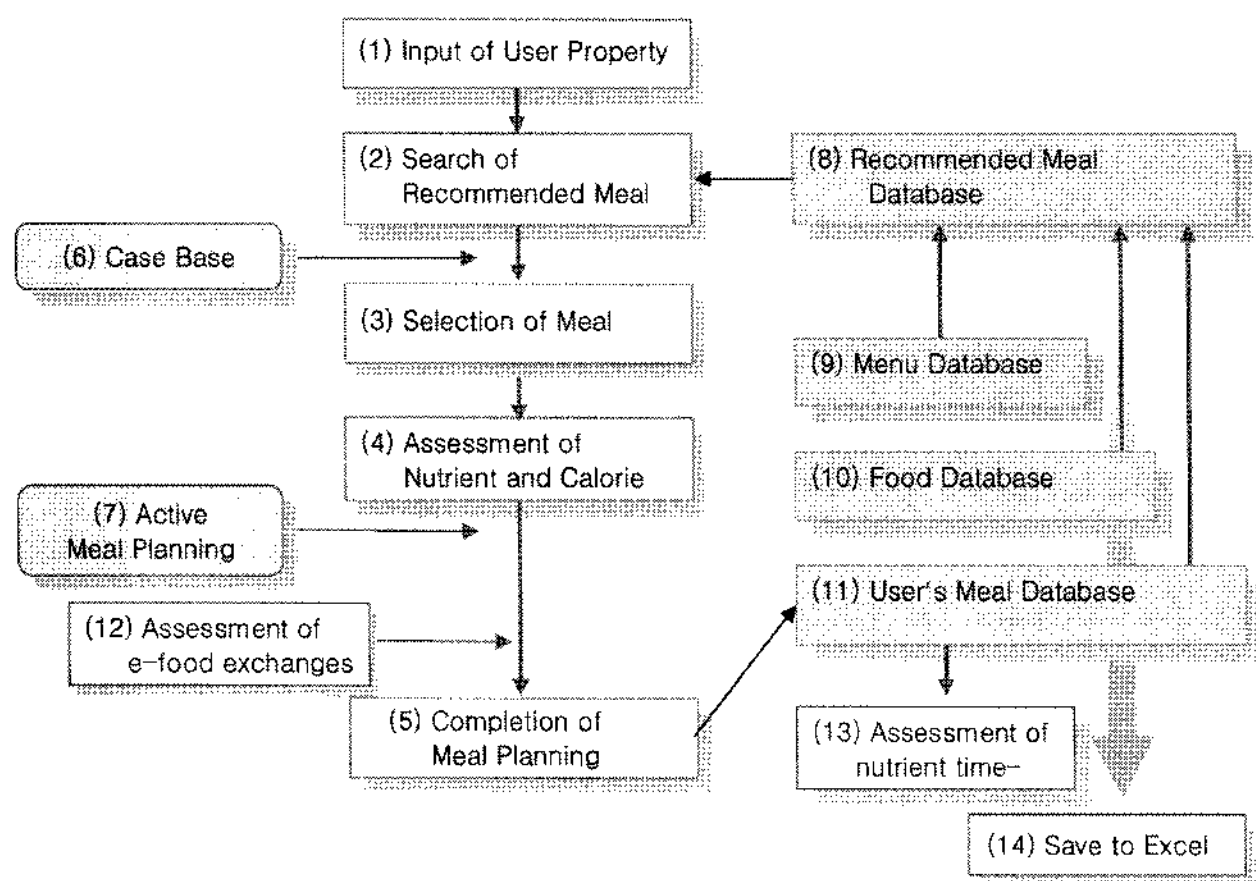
(1) Input of User Property

(2) Search of Recommended Meal

(8) Recommended Meal Database

(6) Case Base

(3) Selection of Meal

(9) Menu Database

(4) Assessment of Nutrient and Calorie

(10) Food Database

(7) Active Meal Planning

(11) User's Meal Database

(12) Assessment of e-food exchanges

(5) Completion of Meal Planning

(13) Assessment of nutrient time-

(14) Save to Excel